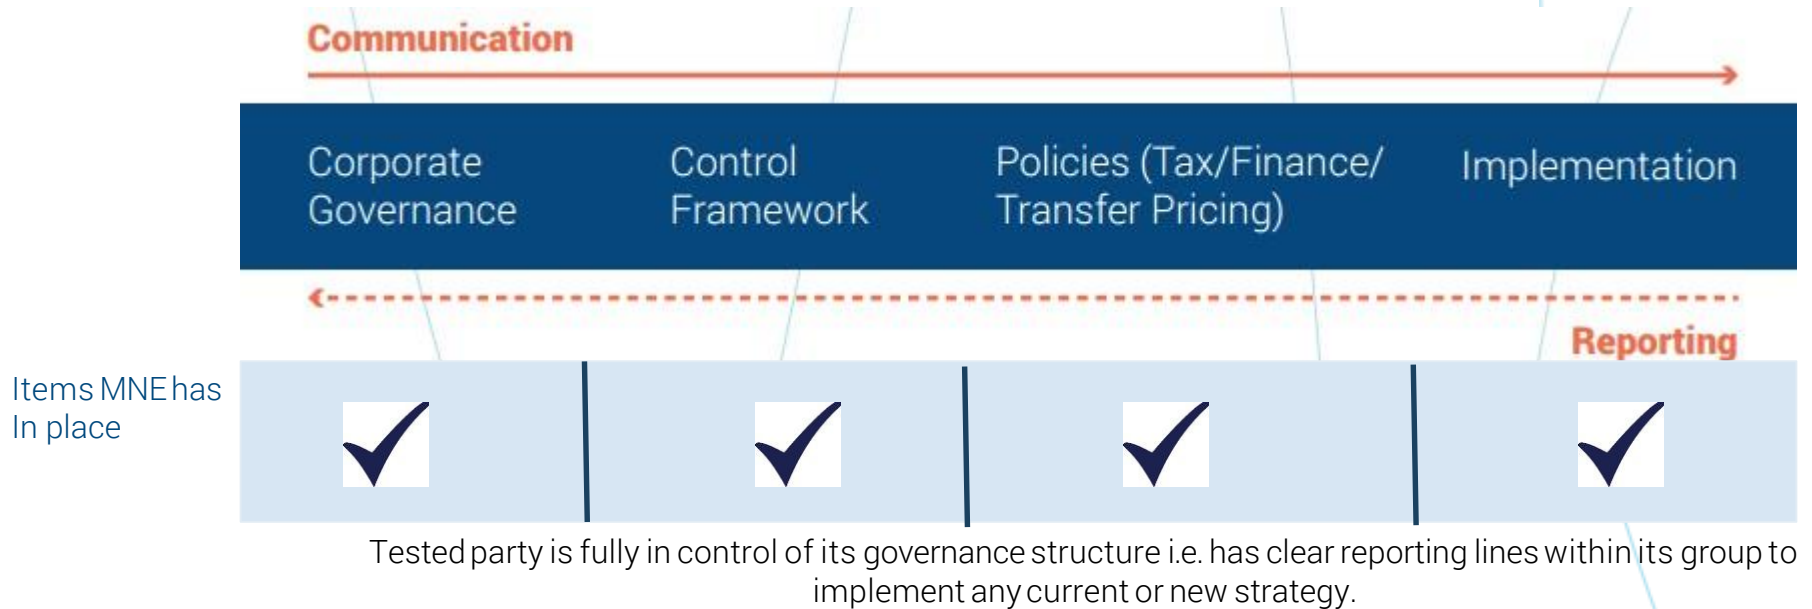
Communication

| Corporate Governance | Control Framework | Policies (Tax/Finance/ Transfer Pricing) | Implementation |
|---|---|---|---|

Reporting

Items MNE has In place

| ✓ | ✓ | ✓ | ✓ |
|---|---|---|---|

Tested party is fully in control of its governance structure i.e. has clear reporting lines within its group to implement any current or new strategy.